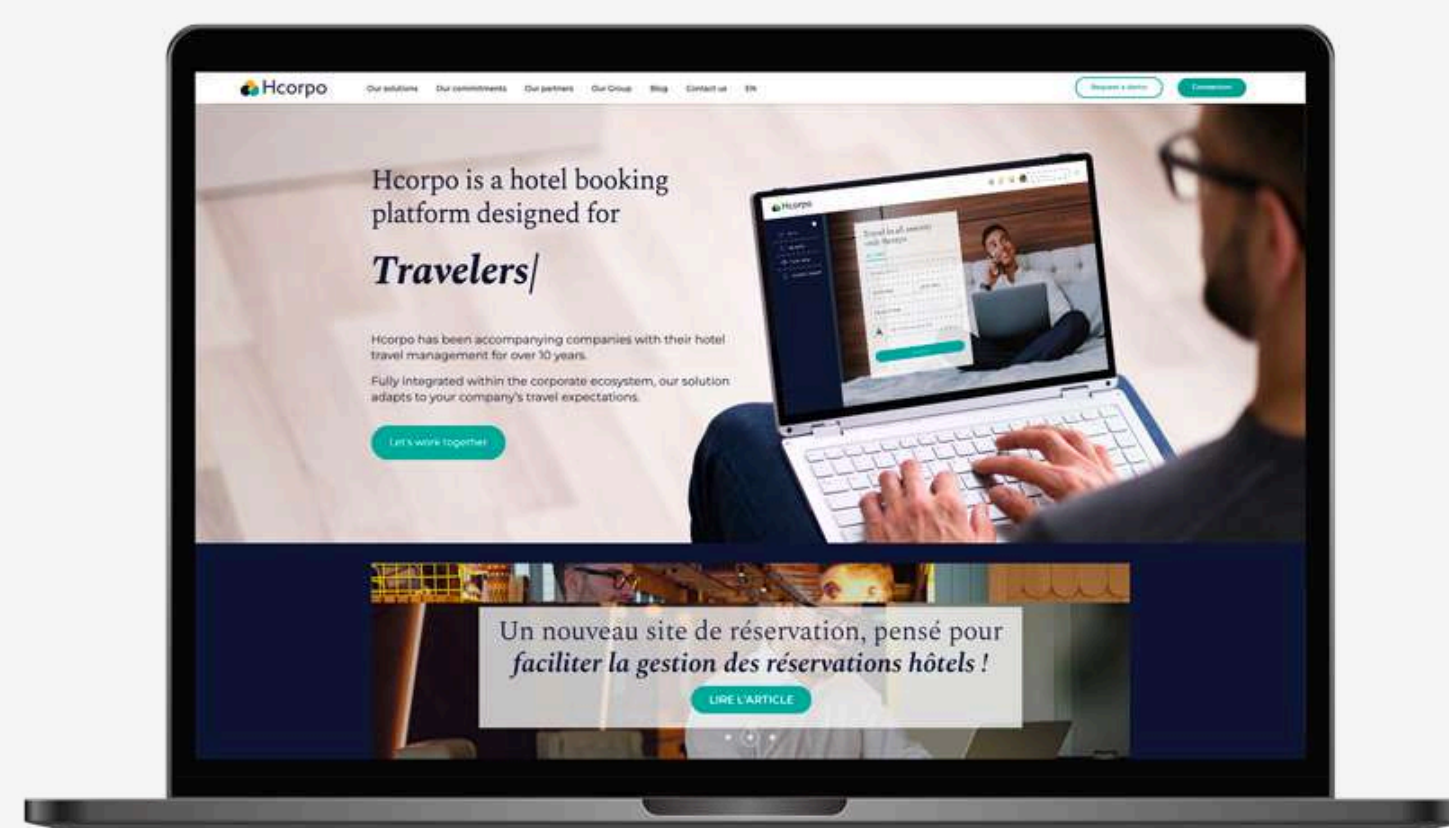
Hcorpo

Our solutions Our commitments Our partners Our Group Blog Contact us EN

Request a demo Connexion

Hcorpo is a hotel booking platform designed for

*Travelers|*

Hcorpo has been accompanying companies with their hotel travel management for over 10 years.

Fully integrated within the corporate ecosystem, our solution adapts to your company's travel expectations.

Let's work together

Hcorpo

Un nouveau site de réservation, pensé pour *faciliter la gestion des réservations hôtels !*

LIRE L'ARTICLE